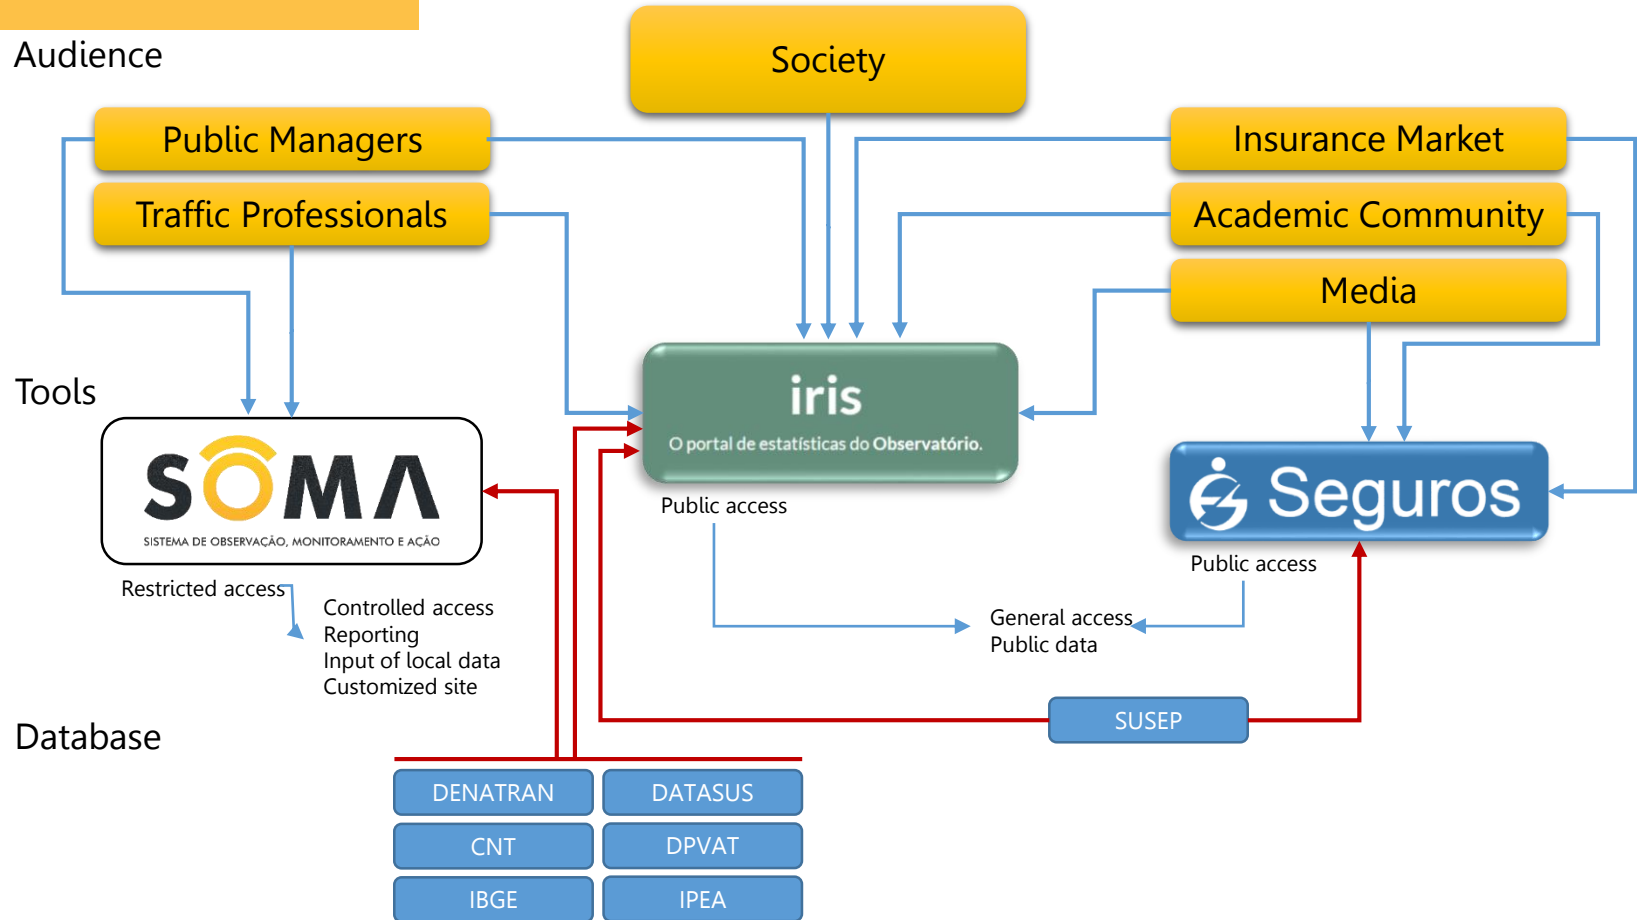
Audience

Society

Public Managers

Traffic Professionals

Insurance Market

Academic Community

Media

Tools

SOMA
SISTEMA DE OBSERVAÇÃO, MONITORAMENTO E AÇÃO

iris
O portal de estatísticas do Observatório.

Seguros

Public access

Public access

Restricted access

Controlled access
Reporting
Input of local data
Customized site

General access
Public data

Database

SUSEP

| DENATRAN | DATASUS |
|---|---|
| CNT | DPVAT |
| IBGE | IPEA |